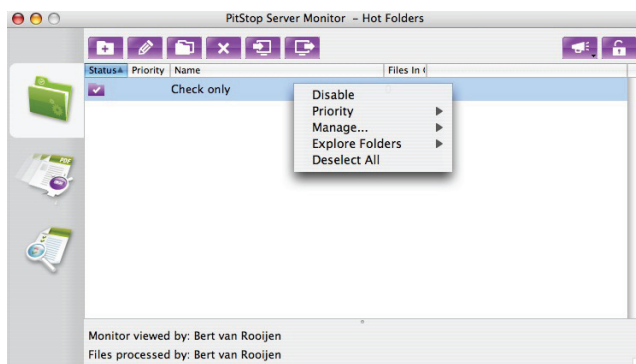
PitStop Server Monitor - Hot Folders

| Status | Priority | Name | Files In ( |
|---|---|---|---|
| | | Check only | |

Disable
Priority
Manage...
Explore Folders
Deselect All

PDF

Monitor viewed by: Bert van Rooijen
Files processed by: Bert van Rooijen